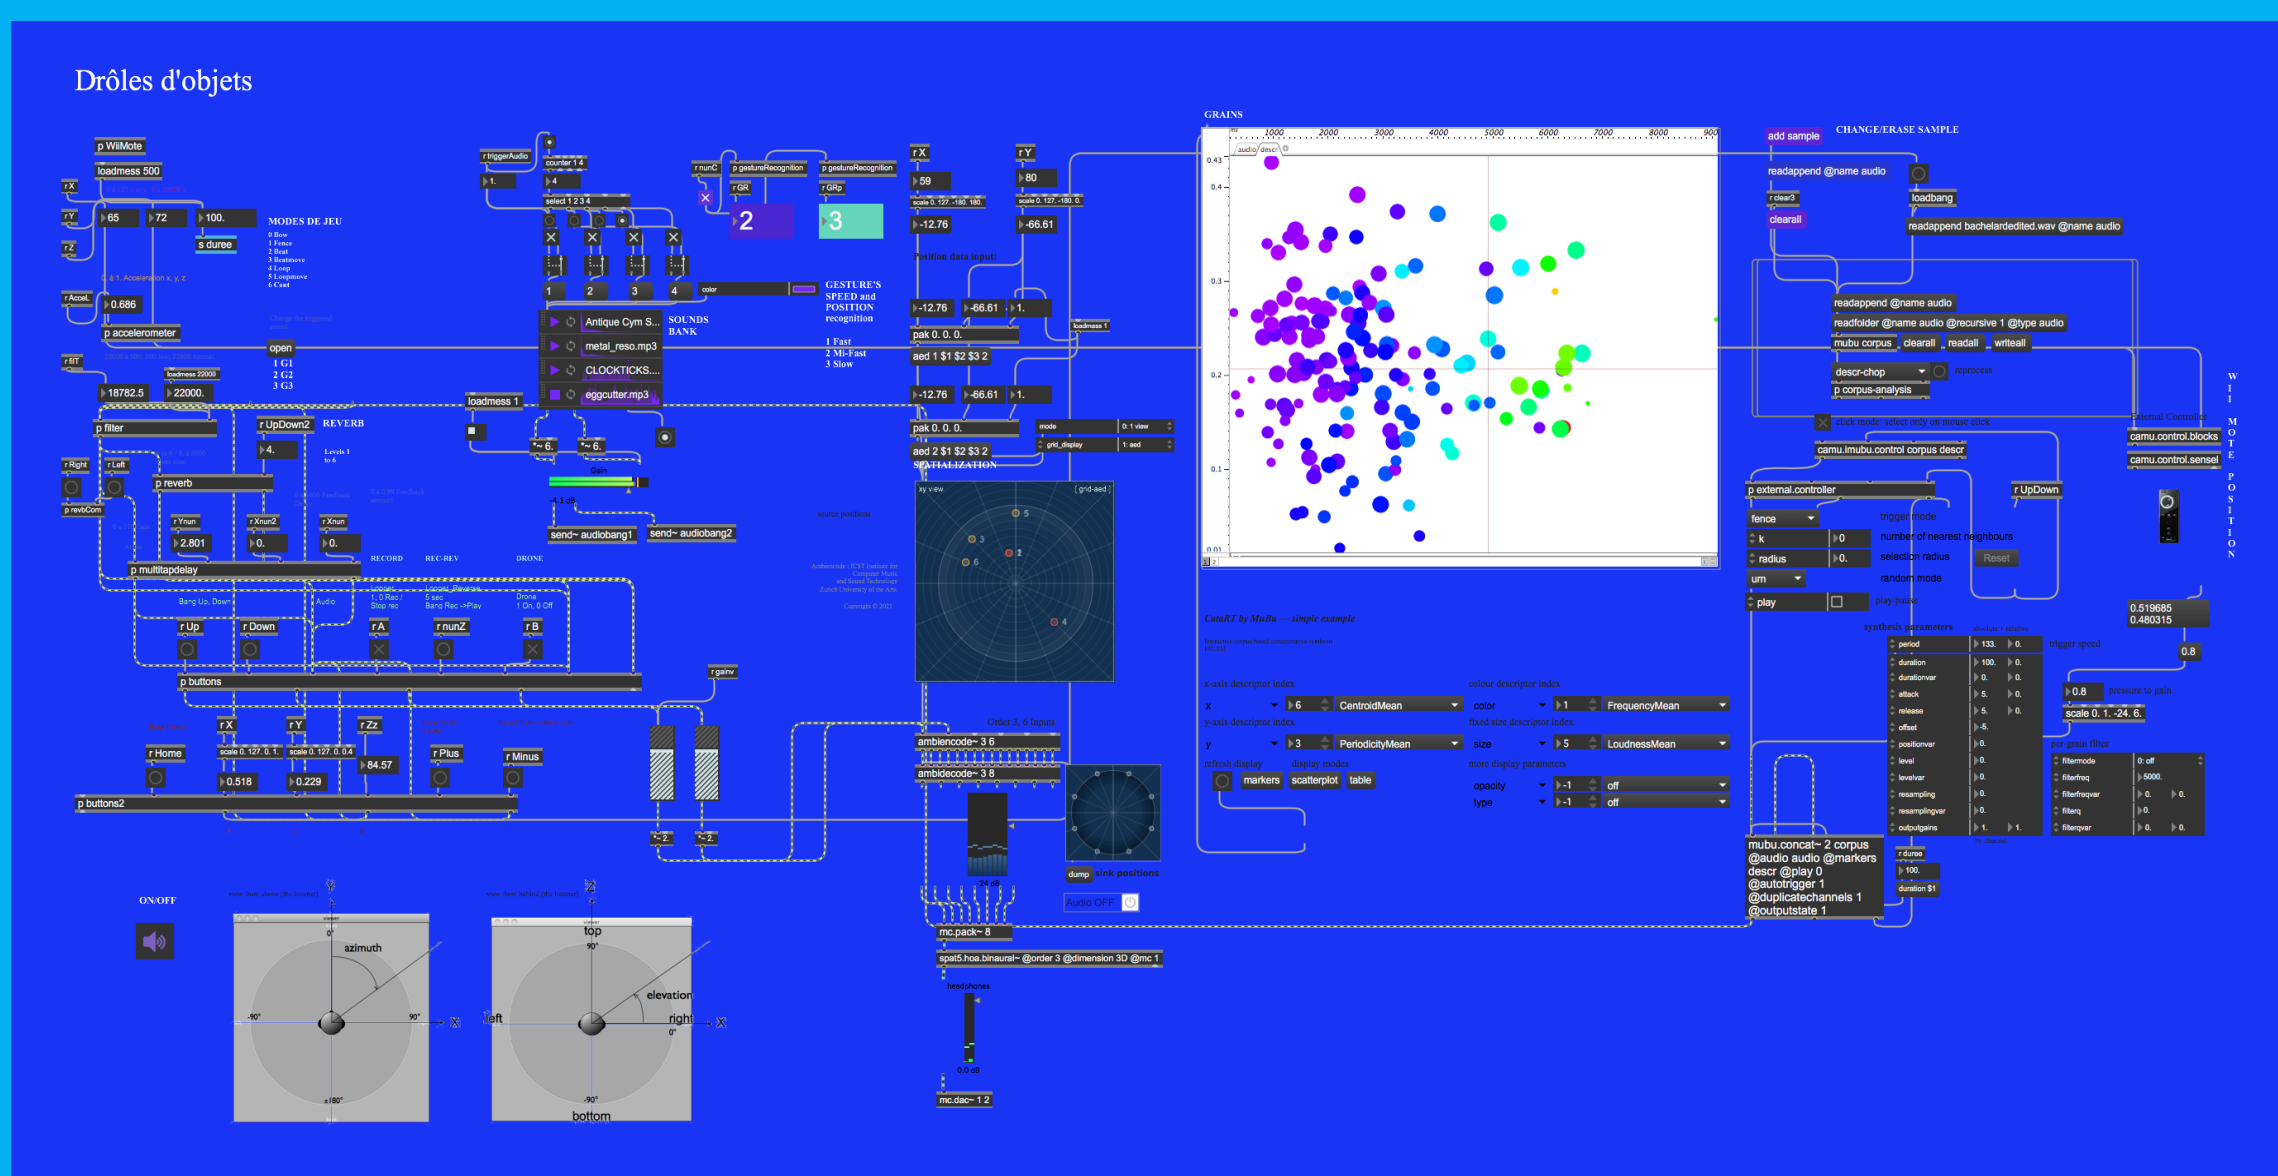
Drôles d'objets

p WiiMote
loadmess 500
r X
r Y
r Z
65
72
100.
s duree
MODES DE JEU
0 Bow
1 Fence
2 Beat
3 Beatmove
4 Loop
5 Loopmove
6 Cont
r Accel
0.686
p accelerometer
open
1 G1
2 G2
3 G3
r BT
loadmess 22000
18782.5
22000.
p filter
r UpDown2
REVERB
4.
Levels 1 to 6
r Right
r Left
p reverb
p revbCom
r Ynun
r Xnun2
r Xnun
2.801
0.
0.
p multitapdelay
RECORD
REC-REV
DRONE
r Up
r Down
r A
r nunZ
r B
p buttons
r X
r Y
r Zz
r Home
0.518
0.229
84.57
r Plus
r Minus
p buttons2

r triggerAudio
counter 1 4
1.
4
select 1 2 3 4
1
2
3
4
color
GESTURE'S SPEED and POSITION recognition
Antique Cym S...
metal_reso.mp3
CLOCKTICKS....
eggcutter.mp3
SOUNDS BANK
loadmess 1
*~ 6.
*~ 6.
Gain
-4.1 dB
send~ audiobang1
send~ audiobang2
r nunC
p gestureRecognition
p gestureRecognition
r GR
r GRp
2
3
1 Fast
2 Mi-Fast
3 Slow
r gainv
*~ 2
*~ 2

r X
r Y
59
80
scale 0. 127. -180. 180.
scale 0. 127. -180. 0.
-12.76
-66.61
Position data input
-12.76
-66.61
1.
loadmess 1
pak 0. 0. 0.
aed 1 $1 $2 $3 2
-12.76
-66.61
1.
pak 0. 0. 0.
mode
0: 1 view
grid_display
1: aed
aed 2 $1 $2 $3 2
SPATIALIZATION
xy view
[ grid-aed ]
Order 3, 6 Inputs
ambiencode~ 3 6
ambidecode~ 3 8
-24 dB
dump
sink positions
Audio OFF
mc.pack~ 8
spat5.hoa.binaural~ @order 3 @dimension 3D @mc 1
headphones
0.0 dB
mc.dac~ 1 2

ON/OFF
azimuth
0°
-90°
90°
±180°
top
90°
elevation
left
right
0°
-90°
bottom

GRAINS
1000
2000
3000
4000
5000
6000
7000
8000
900
0.43
0.4
0.3
0.2
0.1
0.01
audio
descr
CataRT by MuBu — simple example
x-axis descriptor index
x
6
CentroidMean
colour descriptor index
color
1
FrequencyMean
y-axis descriptor index
y
3
PeriodicityMean
fixed size descriptor index
size
5
LoudnessMean
refresh display
display modes
markers
scatterplot
table
more display parameters
opacity
-1
off
type
-1
off

add sample
CHANGE/ERASE SAMPLE
readappend @name audio
r clear3
clearall
loadbang
readappend bachelardedited.wav @name audio
readappend @name audio
readfolder @name audio @recursive 1 @type audio
mubu corpus
clearall
readall
writeall
descr-chop
reprocess
p corpus-analysis
click mode: select only on mouse click
camu.imubu.control corpus descr
External Controller
camu.control.blocks
camu.control.sensel
p external.controller
r UpDown
fence
trigger mode
k
0
number of nearest neighbours
radius
0.
selection radius
Reset
um
random mode
play
play/pause
synthesis parameters
period
133.
0.
trigger speed
duration
100.
0.
durationvar
0.
0.
attack
5.
0.
release
5.
0.
offset
-5.
positionvar
0.
level
0.
levelvar
0.
resampling
0.
resamplingvar
0.
outputgains
1.
1.
0.519685
0.480315
0.8
0.8
pressure to gain
scale 0. 1. -24. 6.
per-grain filter
filtermode
0: off
filterfreq
5000.
filterfreqvar
0.
0.
filterq
0.
filterqvar
0.
0.
mubu.concat~ 2 corpus @audio audio @markers descr @play 0 @autotrigger 1 @duplicatechannels 1 @outputstate 1
r duree
100.
duration $1
WII MOTE POSITION